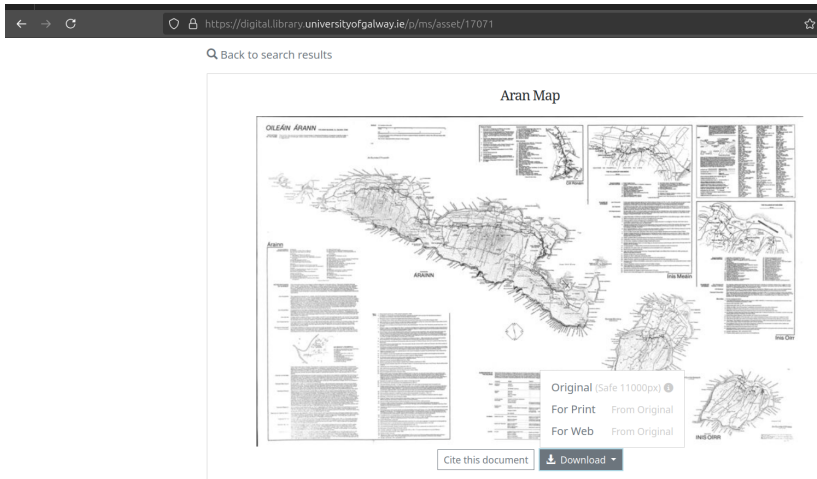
https://digital.library.universityofgalway.ie/p/ms/asset/17071

Back to search results

Aran Map

OILEÁN ÁRANN

Árainn

ÁRAINN

Inis Meáin

Inis Oírr

INIS OÍRR

Original (Safe 11000px)
For Print From Original
For Web From Original

Cite this document

Download